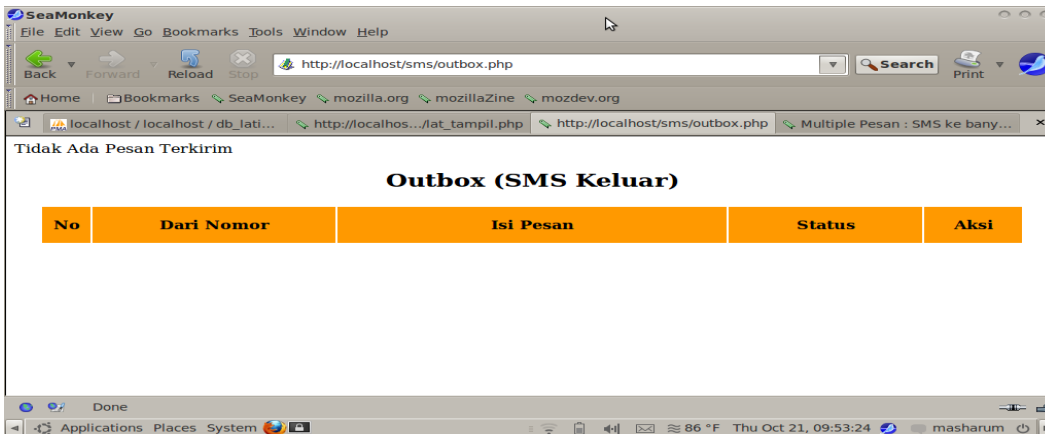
SeaMonkey
File Edit View Go Bookmarks Tools Window Help

Back Forward Reload Stop http://localhost/sms/outbox.php Search Print

Home Bookmarks SeaMonkey mozilla.org mozillaZine mozdev.org

localhost / localhost / db_lati... http://localhos.../lat_tampil.php http://localhost/sms/outbox.php Multiple Pesan : SMS ke bany...

Tidak Ada Pesan Terkirim

Outbox (SMS Keluar)

| No | Dari Nomor | Isi Pesan | Status | Aksi |
|---|---|---|---|---|

Done

Applications Places System 86 °F Thu Oct 21, 09:53:24 masharum